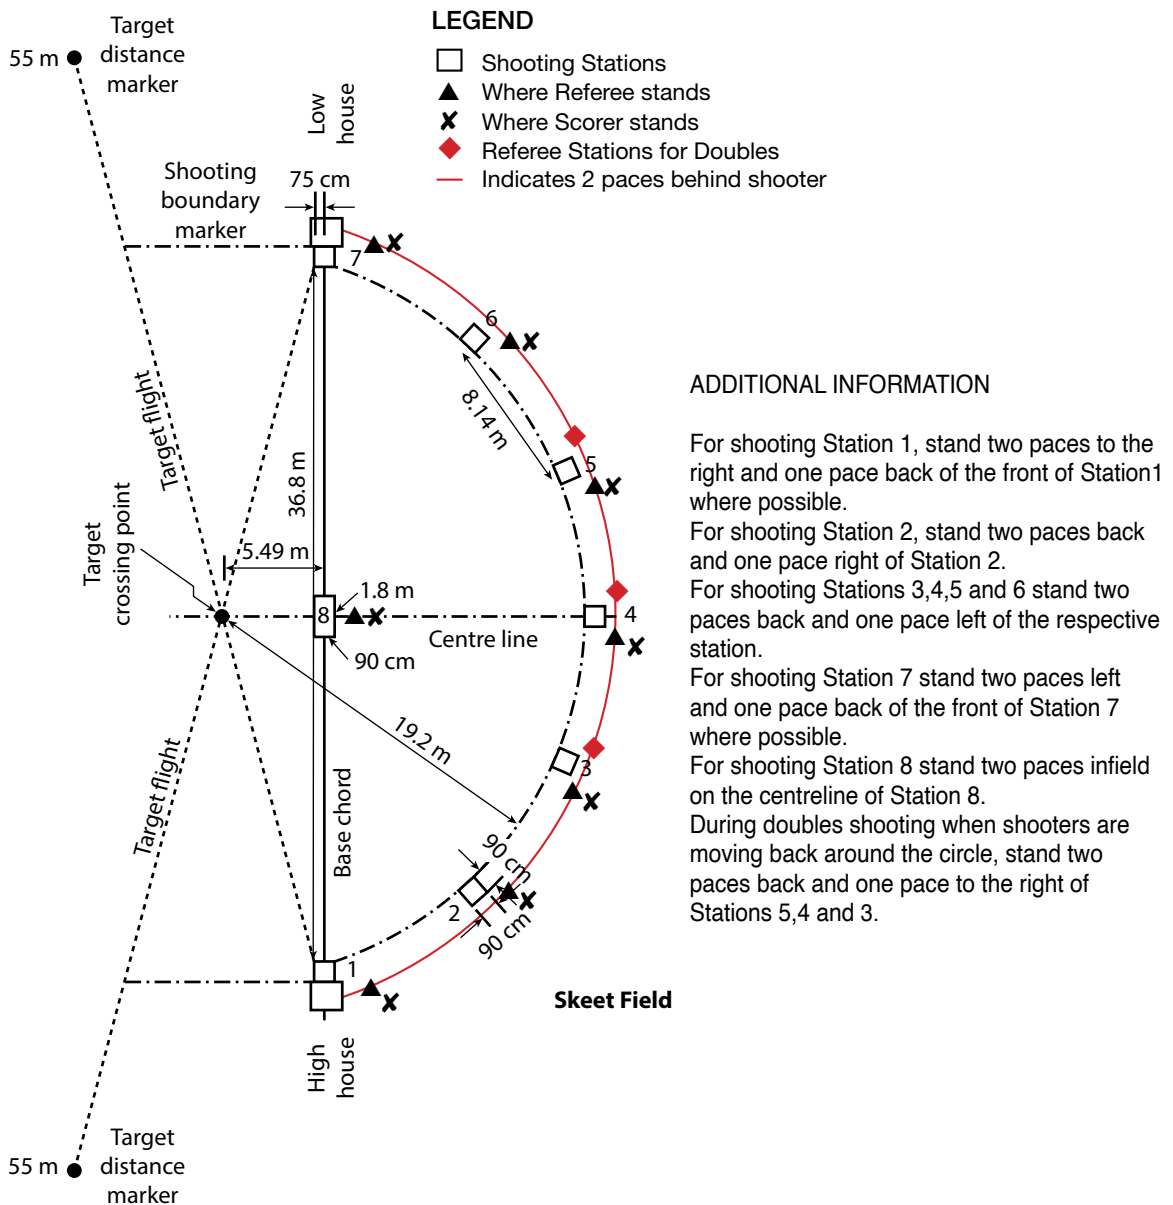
55 m Target distance marker

LEGEND
Shooting Stations
Where Referee stands
Where Scorer stands
Referee Stations for Doubles
Indicates 2 paces behind shooter

Low house

Shooting boundary marker

75 cm

7

6

8.14 m

5

Target flight

36.8 m

Target crossing point

5.49 m

1.8 m

8

4

Centre line

90 cm

19.2 m

3

Target flight

Base chord

90 cm

2

90 cm

1

Skeet Field

High house

55 m Target distance marker

ADDITIONAL INFORMATION

For shooting Station 1, stand two paces to the right and one pace back of the front of Station1 where possible.
For shooting Station 2, stand two paces back and one pace right of Station 2.
For shooting Stations 3,4,5 and 6 stand two paces back and one pace left of the respective station.
For shooting Station 7 stand two paces left and one pace back of the front of Station 7 where possible.
For shooting Station 8 stand two paces infield on the centreline of Station 8.
During doubles shooting when shooters are moving back around the circle, stand two paces back and one pace to the right of Stations 5,4 and 3.